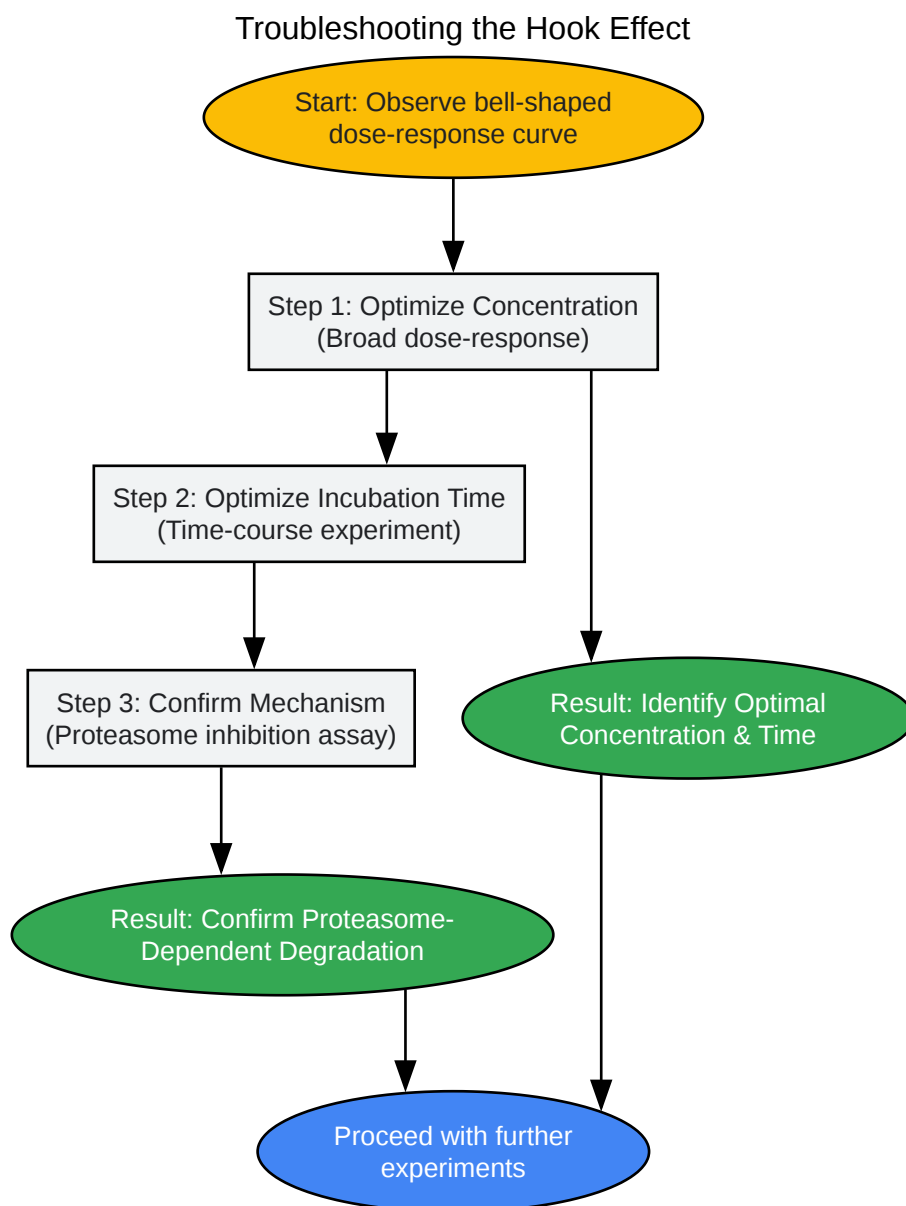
Troubleshooting the Hook Effect

Start: Observe bell-shaped dose-response curve

Step 1: Optimize Concentration (Broad dose-response)

Step 2: Optimize Incubation Time (Time-course experiment)

Step 3: Confirm Mechanism (Proteasome inhibition assay)

Result: Identify Optimal Concentration & Time

Result: Confirm Proteasome-Dependent Degradation

Proceed with further experiments